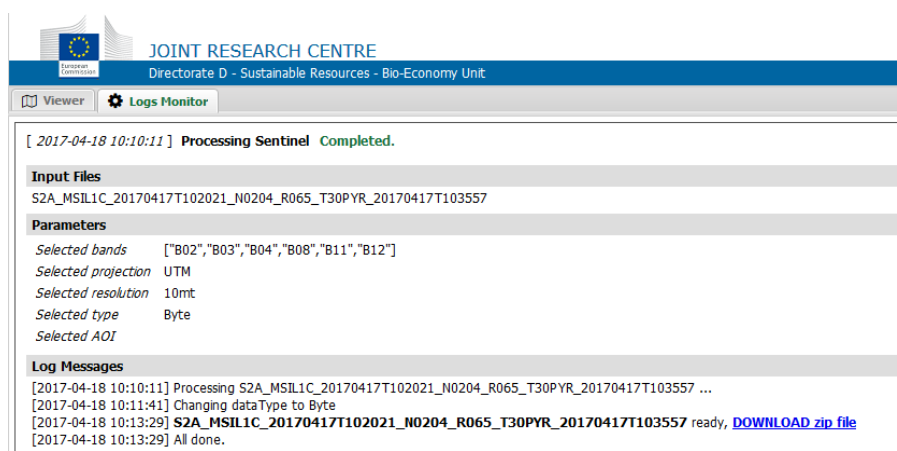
European Commission

JOINT RESEARCH CENTRE

Directorate D - Sustainable Resources - Bio-Economy Unit

Viewer | Logs Monitor

[ 2017-04-18 10:10:11 ] Processing Sentinel Completed.

Input Files

S2A_MSIL1C_20170417T102021_N0204_R065_T30PYR_20170417T103557

Parameters

| | |
|---|---|
| Selected bands | ["B02","B03","B04","B08","B11","B12"] |
| Selected projection | UTM |
| Selected resolution | 10mt |
| Selected type | Byte |
| Selected AOI | |

Log Messages

[2017-04-18 10:10:11] Processing S2A_MSIL1C_20170417T102021_N0204_R065_T30PYR_20170417T103557 ...
[2017-04-18 10:11:41] Changing dataType to Byte
[2017-04-18 10:13:29] S2A_MSIL1C_20170417T102021_N0204_R065_T30PYR_20170417T103557 ready, DOWNLOAD zip file
[2017-04-18 10:13:29] All done.